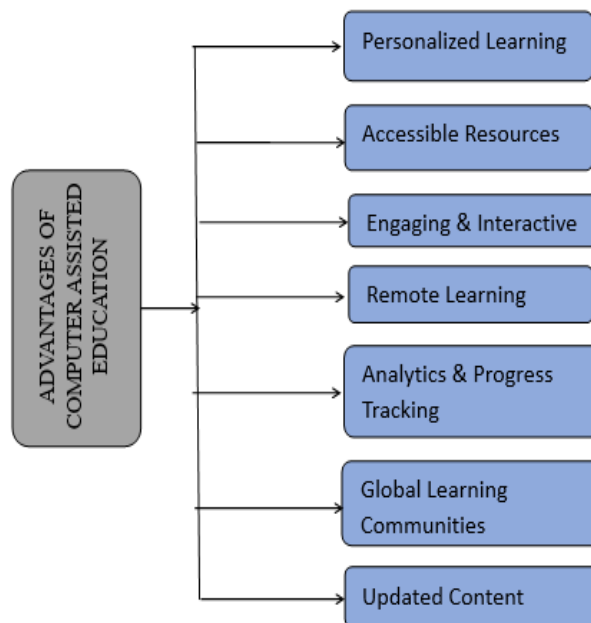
ADVANTAGES OF COMPUTER ASSISTED EDUCATION

Personalized Learning

Accessible Resources

Engaging & Interactive

Remote Learning

Analytics & Progress Tracking

Global Learning Communities

Updated Content